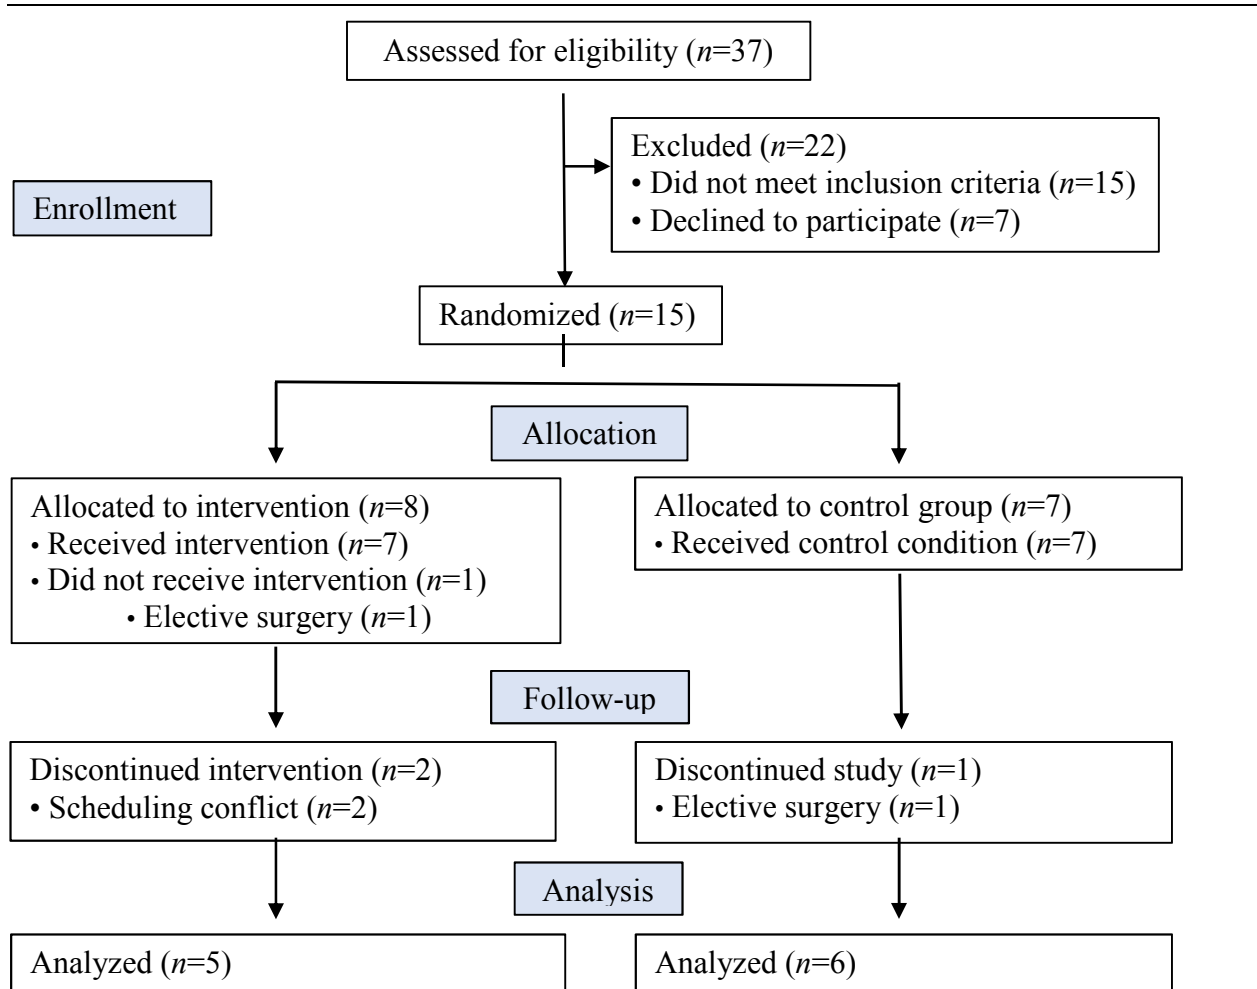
Assessed for eligibility ($n$=37)

Enrollment

Excluded ($n$=22)
• Did not meet inclusion criteria ($n$=15)
• Declined to participate ($n$=7)

Randomized ($n$=15)

Allocation

Allocated to intervention ($n$=8)
• Received intervention ($n$=7)
• Did not receive intervention ($n$=1)
• Elective surgery ($n$=1)

Allocated to control group ($n$=7)
• Received control condition ($n$=7)

Follow-up

Discontinued intervention ($n$=2)
• Scheduling conflict ($n$=2)

Discontinued study ($n$=1)
• Elective surgery ($n$=1)

Analysis

Analyzed ($n$=5)

Analyzed ($n$=6)